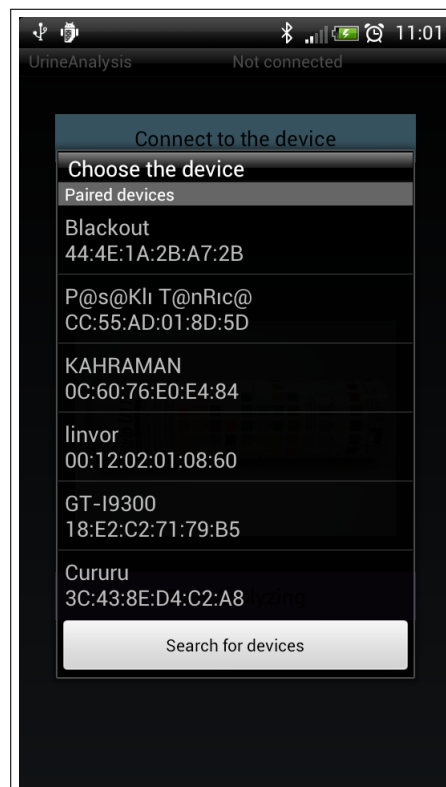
11:01
UrineAnalysis
Not connected

Connect to the device

Choose the device
Paired devices
Blackout
44:4E:1A:2B:A7:2B
P@s@Klı T@nRıc@
CC:55:AD:01:8D:5D
KAHRAMAN
0C:60:76:E0:E4:84
linvor
00:12:02:01:08:60
GT-I9300
18:E2:C2:71:79:B5
Cururu
3C:43:8E:D4:C2:A8
Search for devices